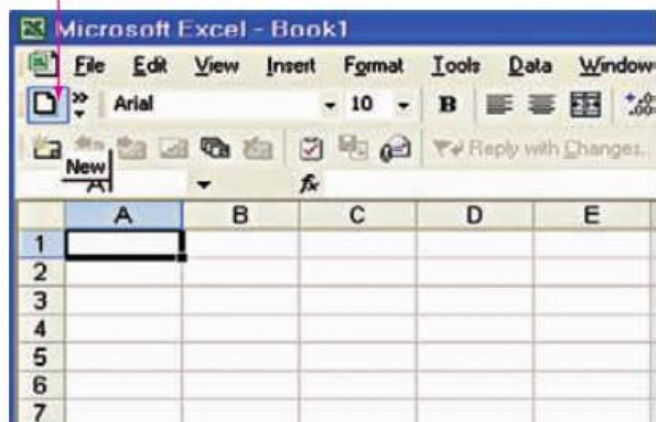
Microsoft Excel - Book1

File Edit View Insert Format Tools Data Window

Arial 10 B

Reply with Changes...

New

A1

$f_x$

|   | A | B | C | D | E |
|---|---|---|---|---|---|
| 1 |   |   |   |   |   |
| 2 |   |   |   |   |   |
| 3 |   |   |   |   |   |
| 4 |   |   |   |   |   |
| 5 |   |   |   |   |   |
| 6 |   |   |   |   |   |
| 7 |   |   |   |   |   |